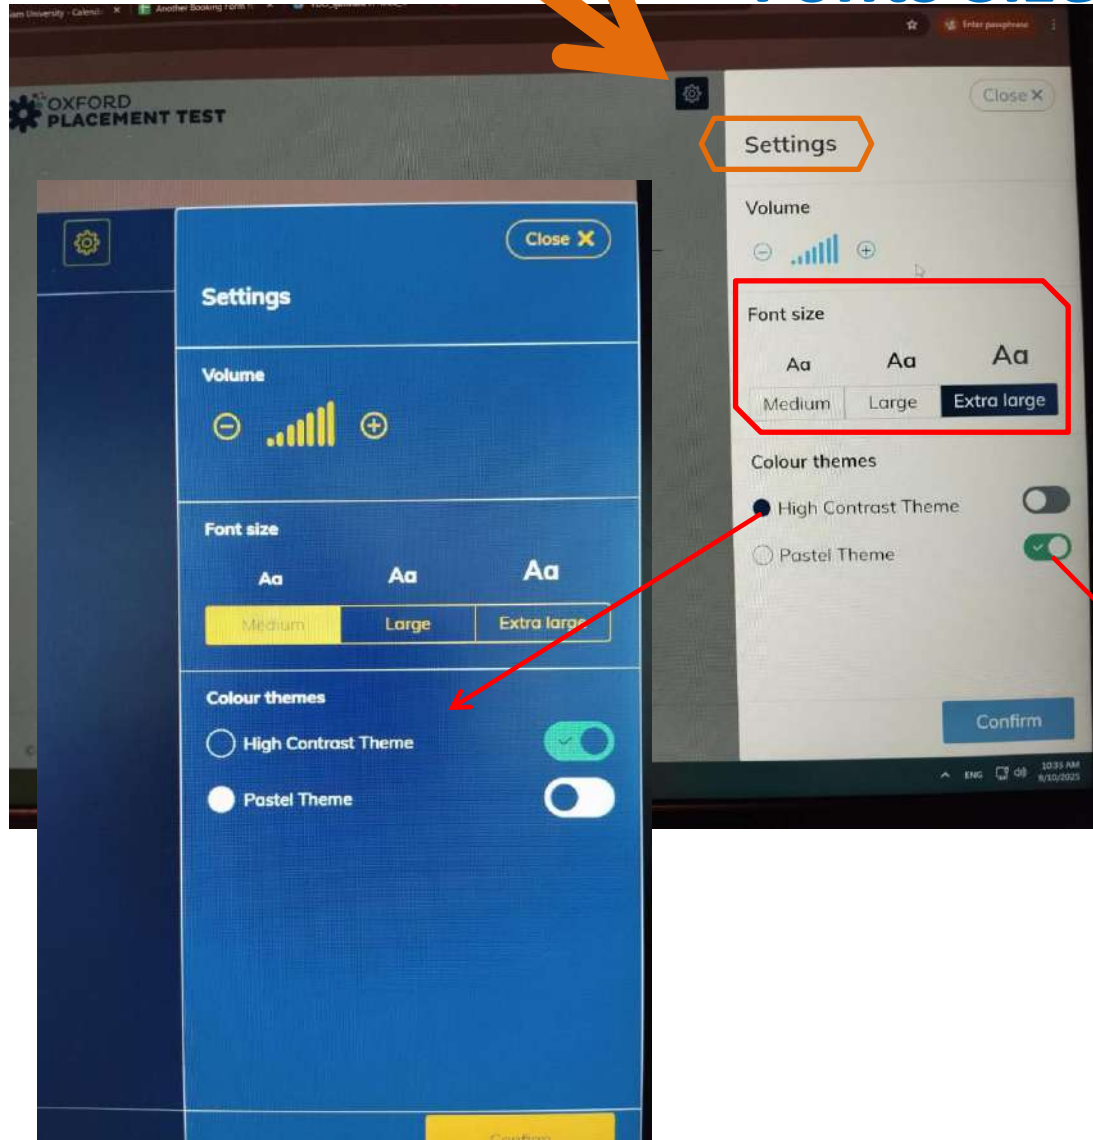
OXFORD PLACEMENT TEST

Close

Settings

Volume

Font size

Aa Aa Aa

| Medium | Large | Extra large |
|---|---|---|

Colour themes

High Contrast Theme

Pastel Theme

Confirm

Close

Settings

Volume

Font size

Aa Aa Aa

| Medium | Large | Extra larg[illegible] |
|---|---|---|

Colour themes

High Contrast Theme

Pastel Theme

Confirm

ENG 10:35 AM 9/10/2025